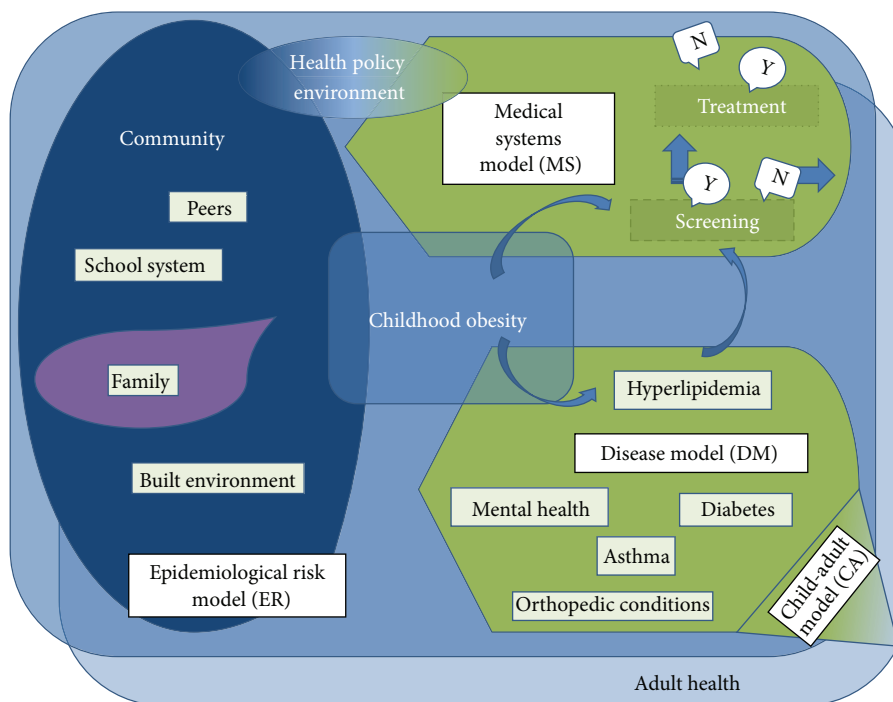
Health policy environment

Community

Peers

School system

Family

Built environment

Epidemiological risk model (ER)

Medical systems model (MS)

N

Y

Treatment

Y

N

Screening

Childhood obesity

Hyperlipidemia

Disease model (DM)

Mental health

Diabetes

Asthma

Orthopedic conditions

Child-adult model (CA)

Adult health